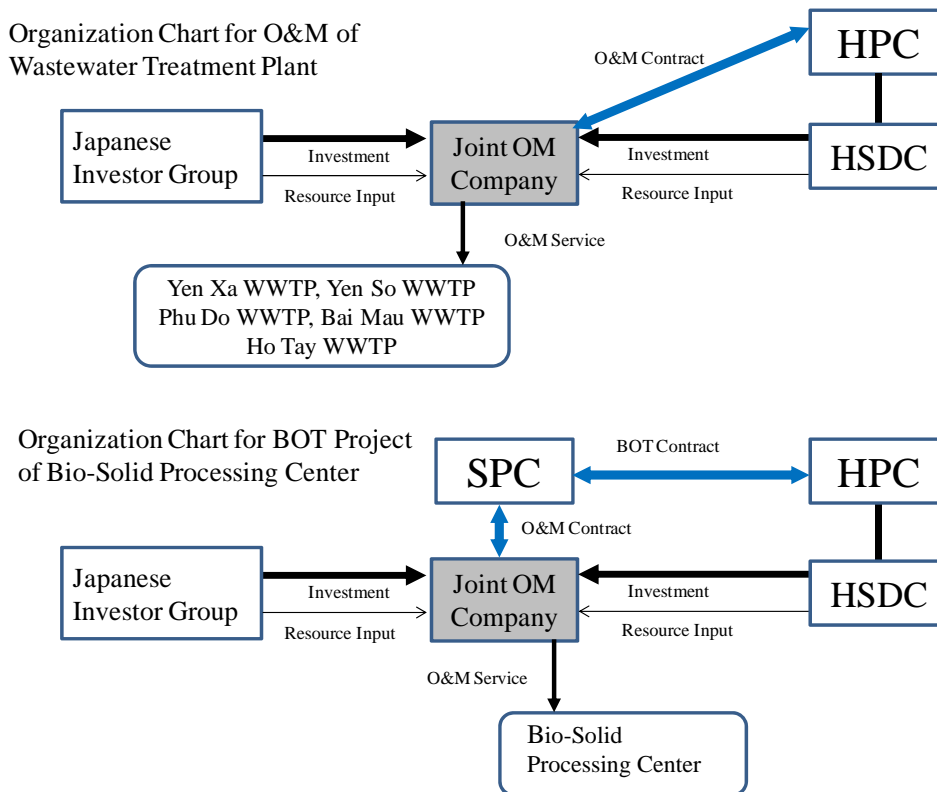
Organization Chart for O&M of Wastewater Treatment Plant

O&M Contract

HPC

Japanese Investor Group

Investment

Resource Input

Joint OM Company

Investment

Resource Input

HSDC

O&M Service

Yen Xa WWTP, Yen So WWTP
Phu Do WWTP, Bai Mau WWTP
Ho Tay WWTP

Organization Chart for BOT Project of Bio-Solid Processing Center

SPC

BOT Contract

HPC

O&M Contract

Japanese Investor Group

Investment

Resource Input

Joint OM Company

Investment

Resource Input

HSDC

O&M Service

Bio-Solid Processing Center